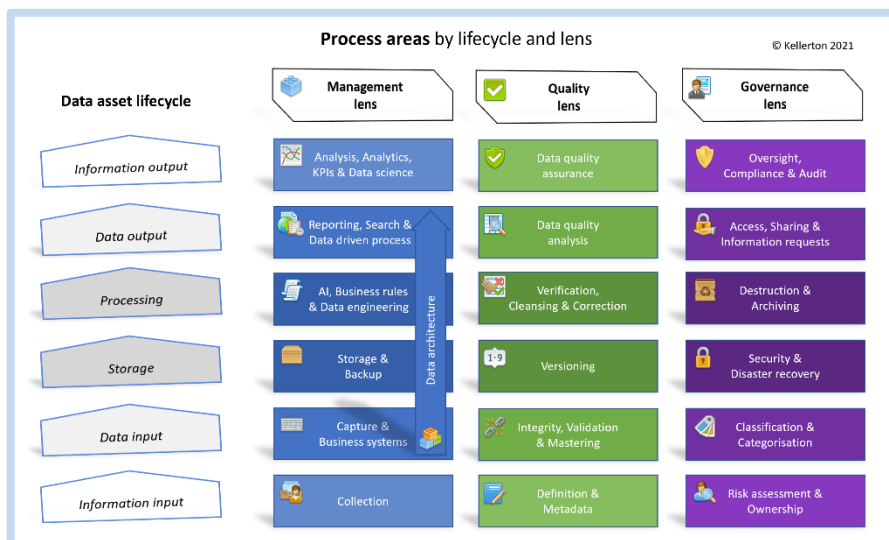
**Process areas** by lifecycle and lens

© Kellerton 2021

Data asset lifecycle

| | Management lens | Quality lens | Governance lens |
|---|---|---|---|
| Information output | Analysis, Analytics, KPIs & Data science | Data quality assurance | Oversight, Compliance & Audit |
| Data output | Reporting, Search & Data driven process | Data quality analysis | Access, Sharing & Information requests |
| Processing | AI, Business rules & Data engineering | Verification, Cleansing & Correction | Destruction & Archiving |
| Storage | Storage & Backup | Versioning | Security & Disaster recovery |
| Data input | Capture & Business systems | Integrity, Validation & Mastering | Classification & Categorisation |
| Information input | Collection | Definition & Metadata | Risk assessment & Ownership |

Data architecture

1·9